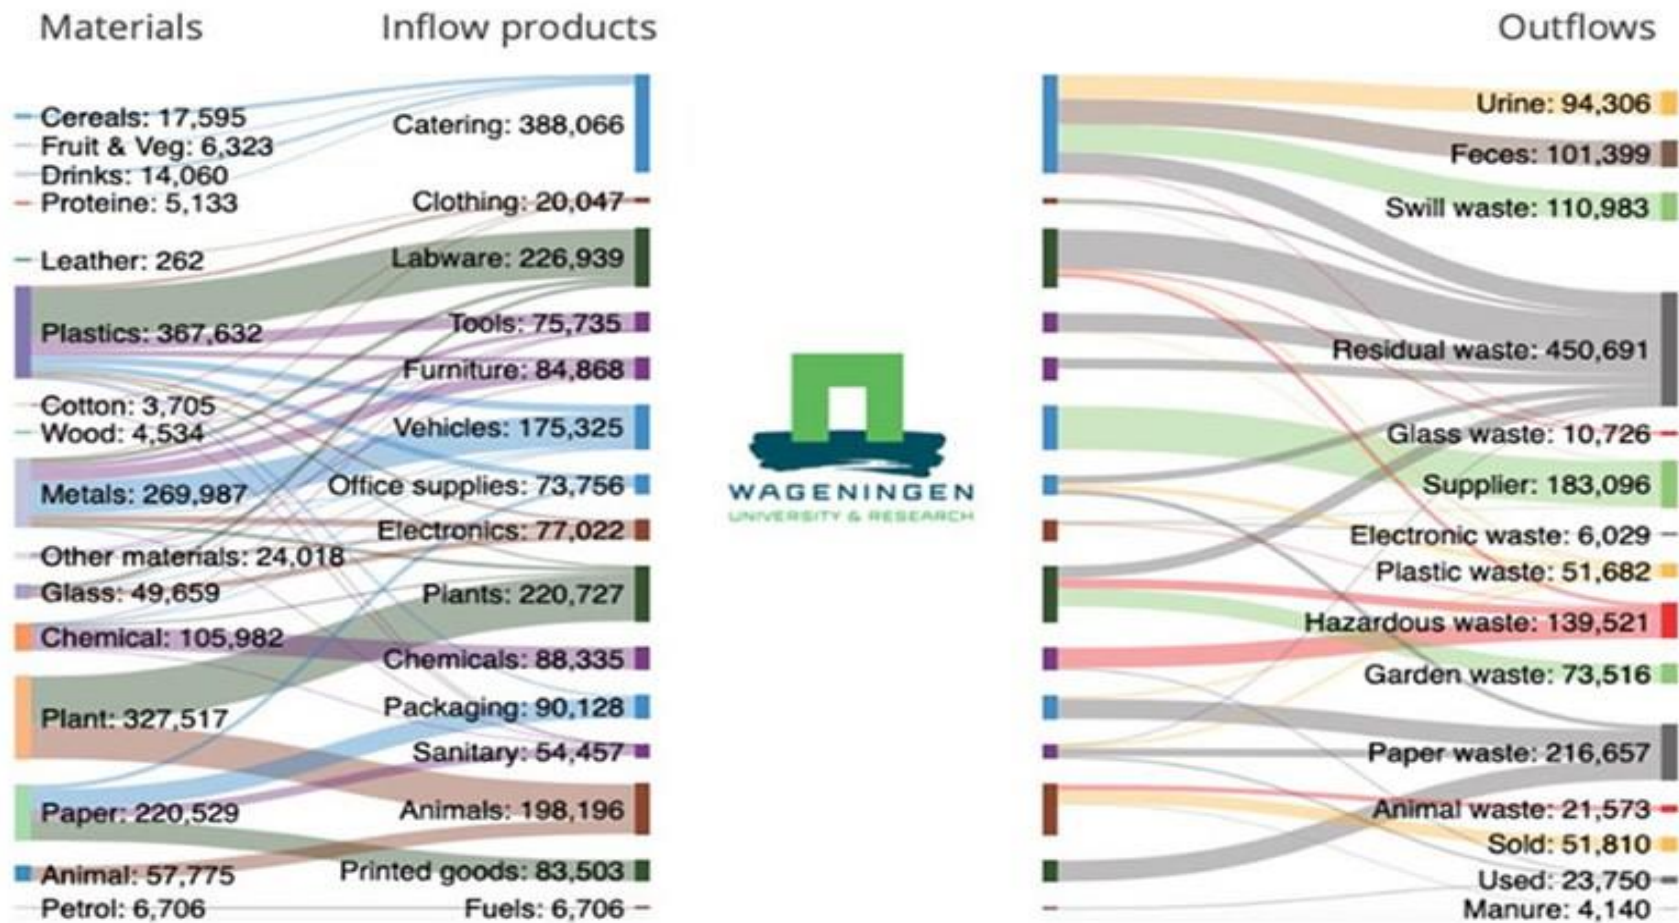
Materials

Inflow products

Outflows

Cereals: 17,595
Fruit & Veg: 6,323
Drinks: 14,060
Proteine: 5,133
Leather: 262
Plastics: 367,632
Cotton: 3,705
Wood: 4,534
Metals: 269,987
Other materials: 24,018
Glass: 49,659
Chemical: 105,982
Plant: 327,517
Paper: 220,529
Animal: 57,775
Petrol: 6,706

Catering: 388,066
Clothing: 20,047
Labware: 226,939
Tools: 75,735
Furniture: 84,868
Vehicles: 175,325
Office supplies: 73,756
Electronics: 77,022
Plants: 220,727
Chemicals: 88,335
Packaging: 90,128
Sanitary: 54,457
Animals: 198,196
Printed goods: 83,503
Fuels: 6,706

WAGENINGEN
UNIVERSITY & RESEARCH

Urine: 94,306
Feces: 101,399
Swill waste: 110,983
Residual waste: 450,691
Glass waste: 10,726
Supplier: 183,096
Electronic waste: 6,029
Plastic waste: 51,682
Hazardous waste: 139,521
Garden waste: 73,516
Paper waste: 216,657
Animal waste: 21,573
Sold: 51,810
Used: 23,750
Manure: 4,140